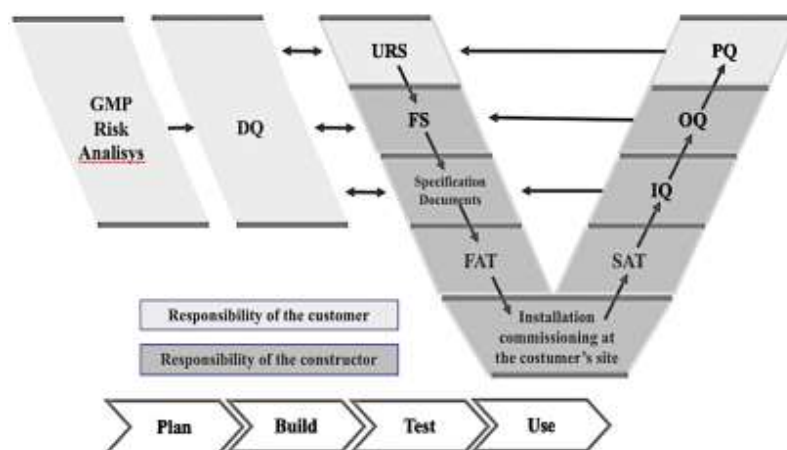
GMP Risk Analisys

DQ

URS

FS

Specification Documents

FAT

Installation commissioning at the costumer's site

SAT

IQ

OQ

PQ

Responsibility of the customer

Responsibility of the constructor

Plan

Build

Test

Use